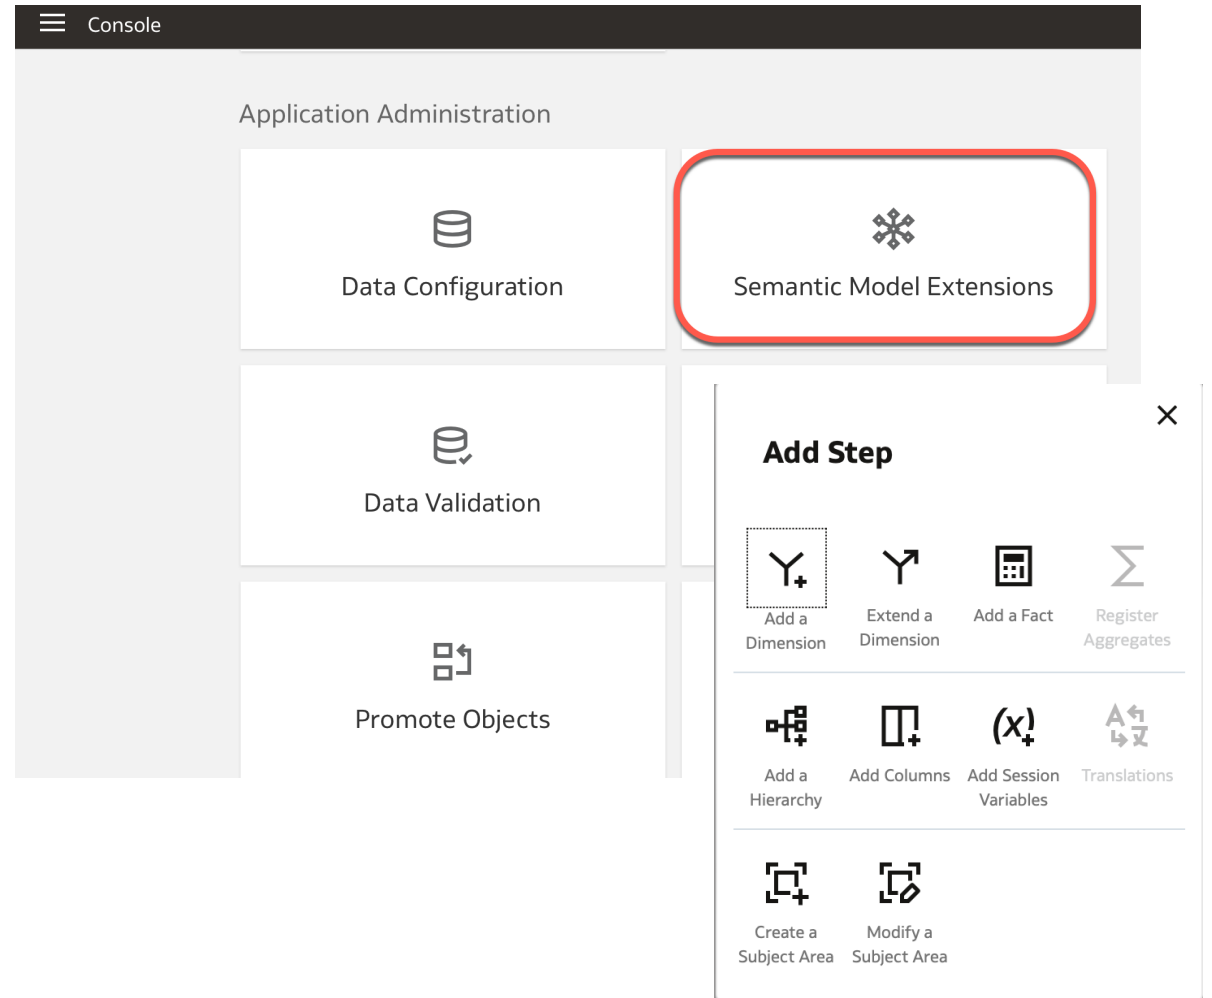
Console

Application Administration

Data Configuration

Semantic Model Extensions

Data Validation

Promote Objects

×

Add Step

Add a Dimension

Extend a Dimension

Add a Fact

Register Aggregates

Add a Hierarchy

Add Columns

Add Session Variables

Translations

Create a Subject Area

Modify a Subject Area